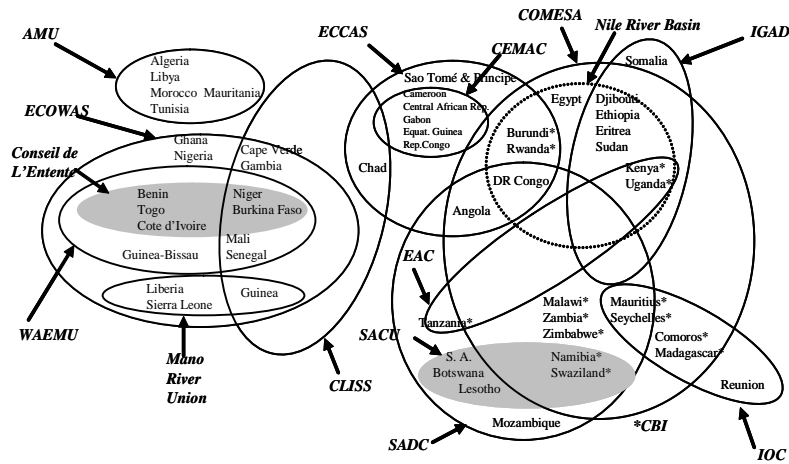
AMU

Algeria
Libya
Morocco Mauritania
Tunisia

ECOWAS

Ghana
Nigeria

Cape Verde
Gambia

Conseil de L'Entente

Benin
Togo
Cote d'Ivoire

Niger
Burkina Faso

Mali
Senegal

Guinea-Bissau

Liberia
Sierra Leone

Guinea

WAEMU

Mano River Union

CLISS

ECCAS

CEMAC

Sao Tomé & Principe
Cameroon
Central African Rep.
Gabon
Equat. Guinea
Rep.Congo

Chad

COMESA

Nile River Basin

IGAD

Somalia

Egypt

Djibouti
Ethiopia
Eritrea
Sudan

Burundi*
Rwanda*

Kenya*
Uganda*

DR Congo

Angola

EAC

Tanzania*

Malawi*
Zambia*
Zimbabwe*

Mauritius*
Seychelles*

Comoros*
Madagascar*

SACU

S. A.
Botswana
Lesotho

Namibia*
Swaziland*

Reunion

Mozambique

SADC

*CBI

IOC